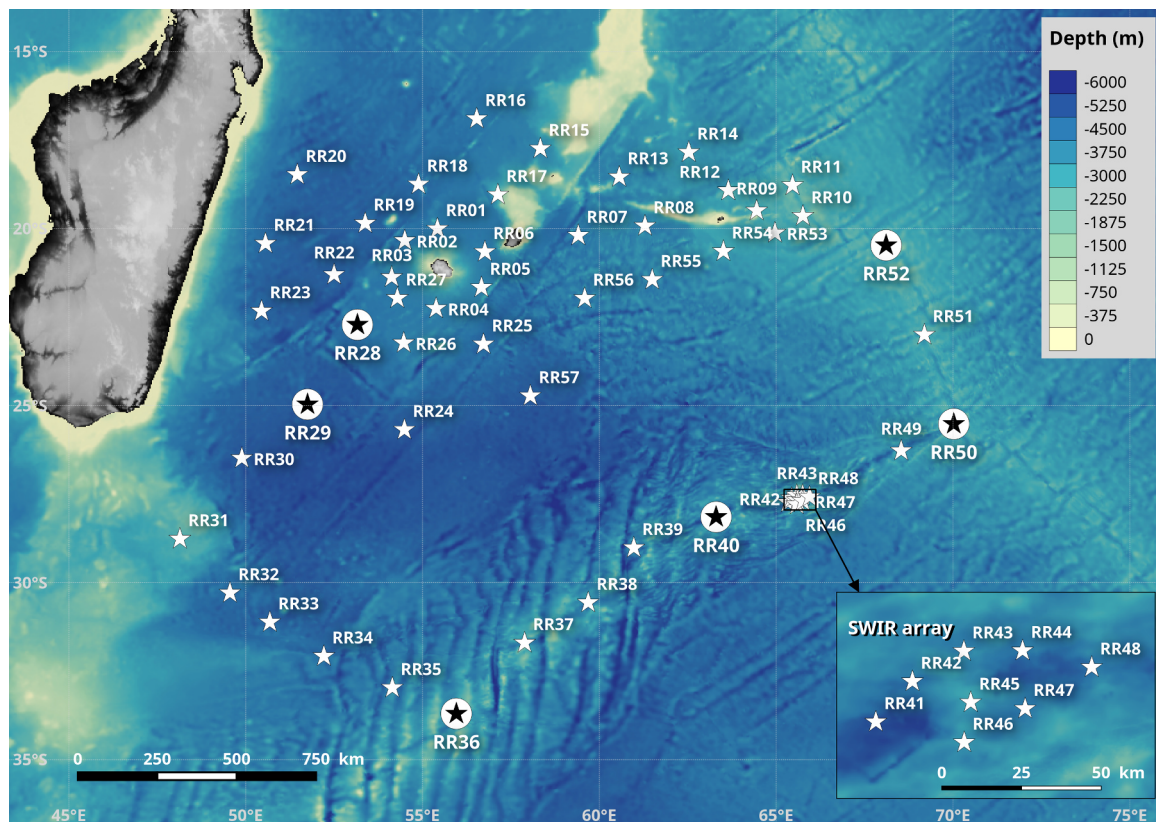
15°S
20°S
25°S
30°S
35°S

Depth (m)

| |
|---|
| -6000 |
| -5250 |
| -4500 |
| -3750 |
| -3000 |
| -2250 |
| -1875 |
| -1500 |
| -1125 |
| -750 |
| -375 |
| 0 |

RR16
RR15
RR14
RR20
RR18
RR13
RR12
RR11
RR17
RR09
RR10
RR19
RR01
RR08
RR21
RR02
RR06
RR07
RR54
RR53
RR22
RR03
RR52
RR27
RR05
RR55
RR56
RR23
RR04
RR51
RR28
RR26
RR25
RR57
RR29
RR24
RR50
RR49
RR30
RR43
RR48
RR42
RR47
RR46
RR31
RR39
RR40
RR32
RR38
RR33
RR37
RR34
RR35
RR36

SWIR array
RR43
RR44
RR48
RR42
RR45
RR47
RR41
RR46
0
25
50 km

0
250
500
750 km

45°E
50°E
55°E
60°E
65°E
70°E
75°E